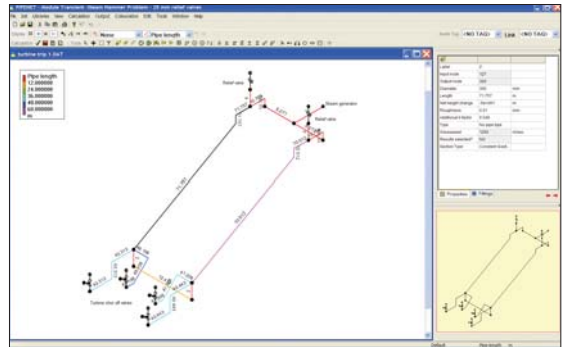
PIPENET - Module Transient: Steam Hammer Problem - 25 mm relief valves

File Edit Libraries View Calculation Output Colouration Edit Tools Window Help

None

Pipe length

Node Tag <NO TAG> Link <NO TAG>

turbine trip 1.0sT

Pipe length
12.000000
24.000000
36.000000
48.000000
60.000000
m

Relief valve

Steam generator

Relief valve

Turbine shut off valves

71.787

Label
Input node
Output node
Diameter
Length
Net height change
Roughness
Additional K-factor
Type
Occurrences
Results selected?
Section Type

Properties
Fittings

Default
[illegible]